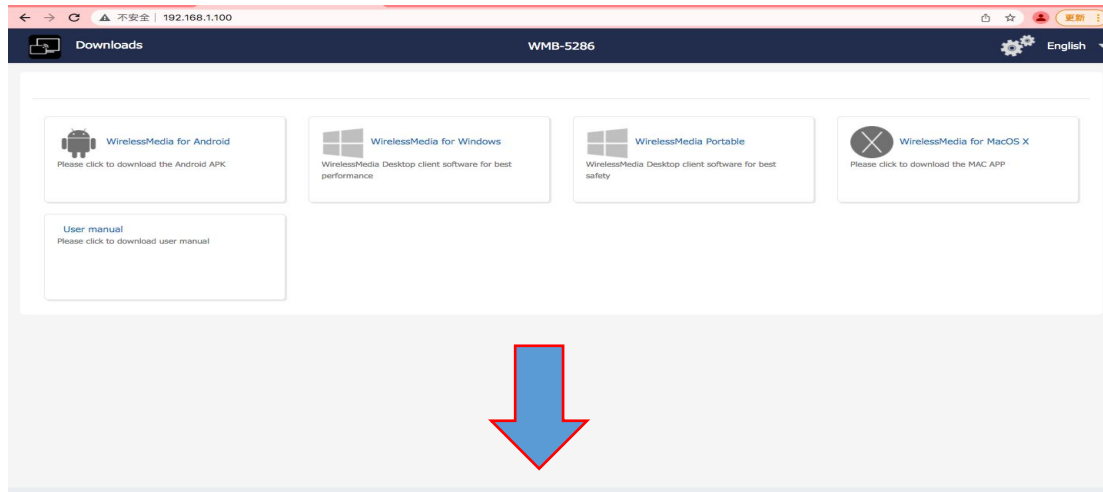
不安全 | 192.168.1.100

更新

Downloads

WMB-5286

English

WirelessMedia for Android
Please click to download the Android APK

WirelessMedia for Windows
WirelessMedia Desktop client software for best performance

WirelessMedia Portable
WirelessMedia Desktop client software for best safety

WirelessMedia for MacOS X
Please click to download the MAC APP

User manual
Please click to download user manual